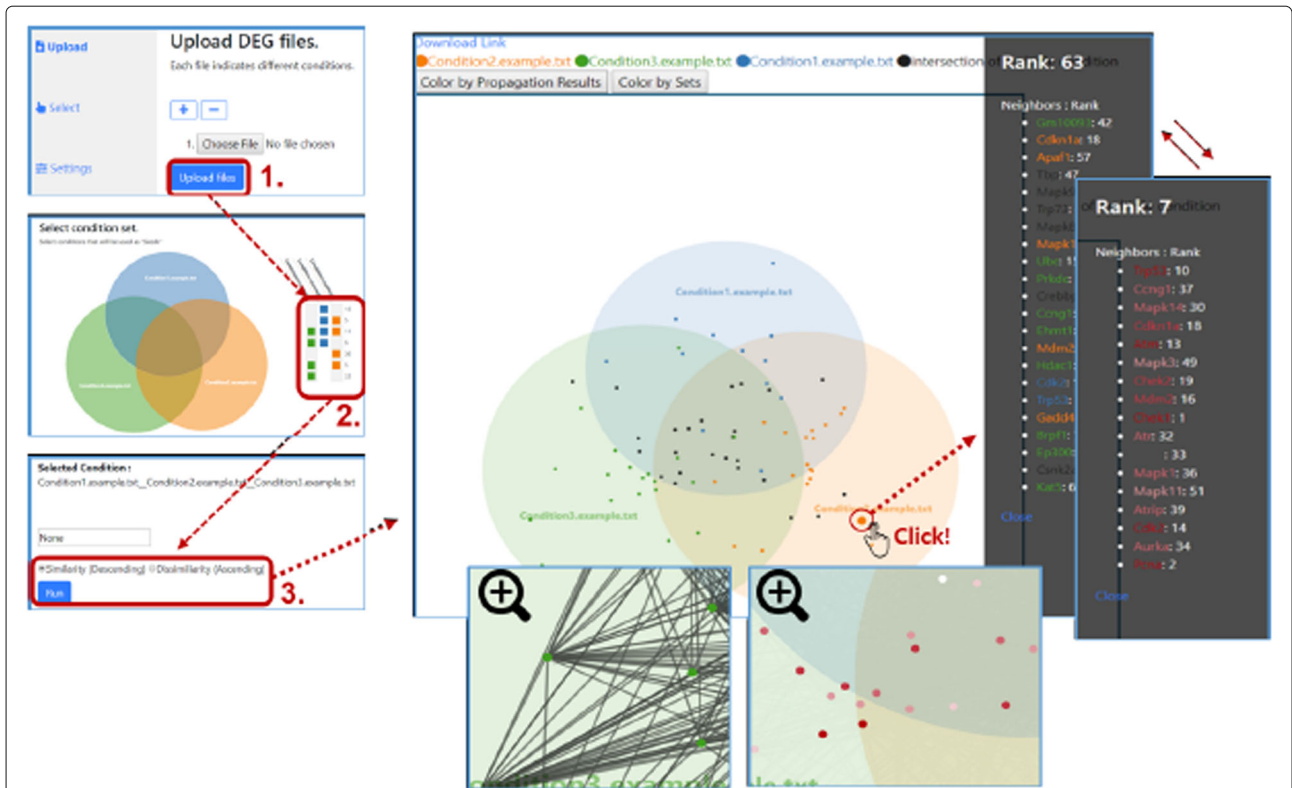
Upload

Select

Settings

Upload DEG files.

Each file indicates different conditions.

+ −

1. Choose File No file chosen

Upload files 1.

Select condition set.

Select conditions that will be used as "Seeds".

Condition1.example.txt

Condition3.example.txt

Condition2.example.txt

2.

Selected Condition :

Condition1.example.txt__Condition2.example.txt__Condition3.example.txt

None

Similarity (Descending) Dissimilarity (Ascending)

Run

3.

Download Link

Condition2.example.txt Condition3.example.txt Condition1.example.txt intersection of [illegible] condition

Color by Propagation Results Color by Sets

Condition1.example.txt

Condition3.example.txt

Condition2.example.txt

Click!

Condition3.example.txt

Rank: 63

Neighbors : Rank

Gm10093: 42
Cdkn1a: 18
Apaf1: 57
Tbp: 47
Mapk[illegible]
Trp73: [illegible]
Mapk8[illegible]
Mapk1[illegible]
Ubc: 1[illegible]
Prkdc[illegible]
Crebbp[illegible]
Ccng1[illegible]
Chmt1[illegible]
Mdm2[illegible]
Hdac1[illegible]
Cdk2: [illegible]
Trp53: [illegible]
Gadd4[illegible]
Brpf1: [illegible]
Ep300: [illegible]
Csnk2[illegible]
Kat5: 6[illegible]

Close

Rank: 7

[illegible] condition

Neighbors : Rank

Trp53: 10
Ccng1: 37
Mapk14: 30
Cdkn1a: 18
Atm: 13
Mapk3: 49
Chek2: 19
Mdm2: 16
Chek1: 1
Atr: 32
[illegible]: 33
Mapk1: 36
Mapk11: 51
Atrip: 39
Cdk2: 14
Aurka: 34
Rosa: 2

Close